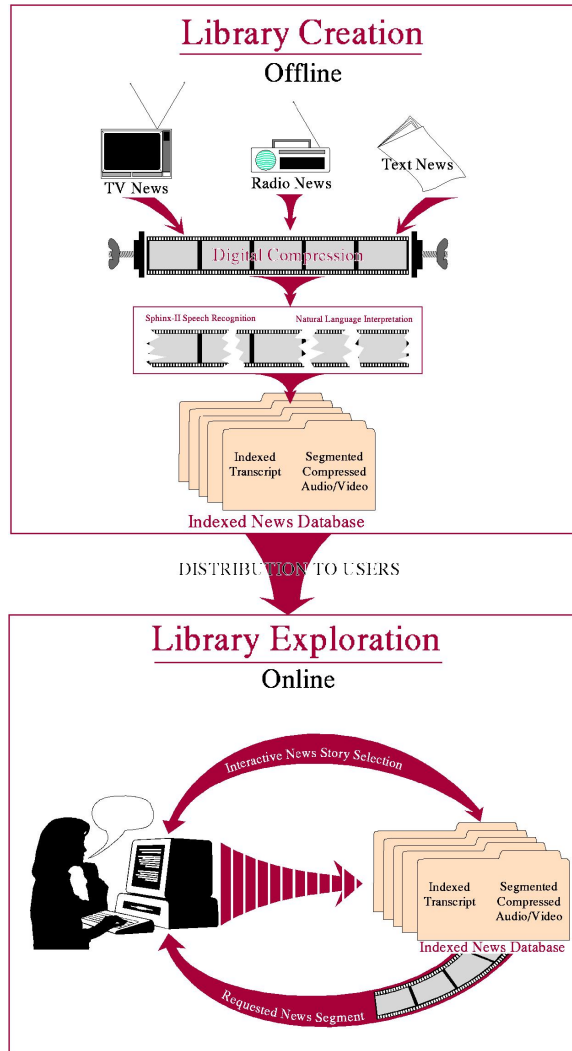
Library Creation
Offline

TV News
Radio News
Text News

Digital Compression

Sphinx-II Speech Recognition
Natural Language Interpretation

Indexed Transcript
Segmented Compressed Audio/Video

Indexed News Database

DISTRIBUTION TO USERS

Library Exploration
Online

Interactive News Story Selection

Indexed Transcript
Segmented Compressed Audio/Video

Indexed News Database

Requested News Segment